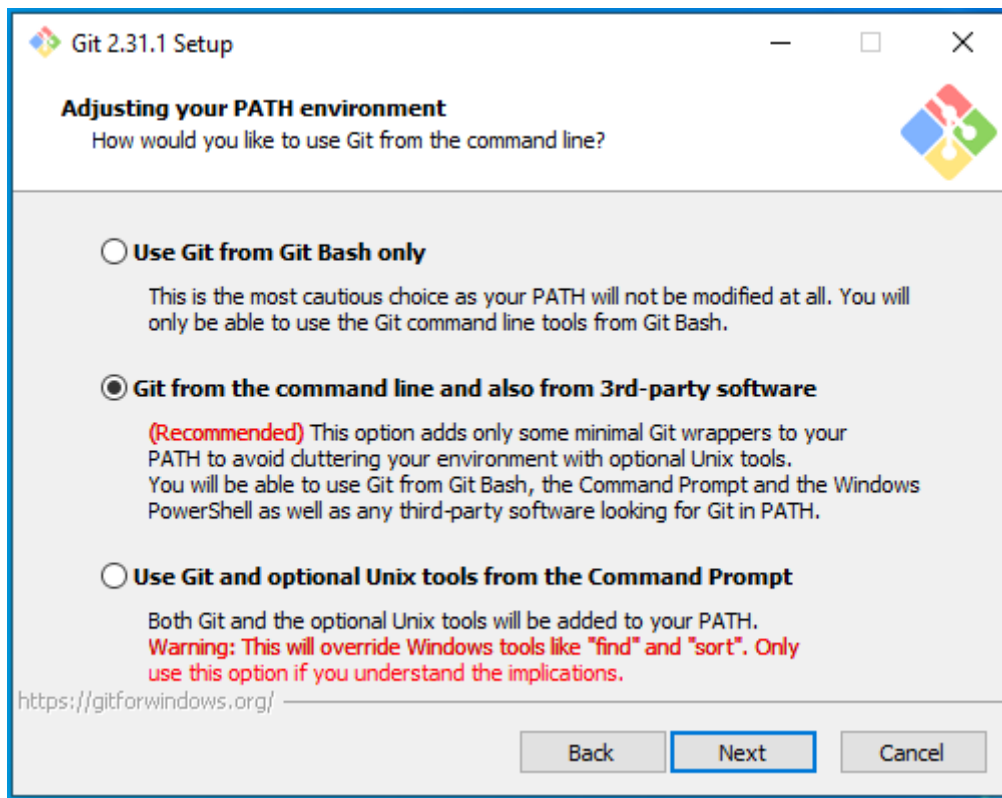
Git 2.31.1 Setup

Adjusting your PATH environment
How would you like to use Git from the command line?

Use Git from Git Bash only

This is the most cautious choice as your PATH will not be modified at all. You will only be able to use the Git command line tools from Git Bash.

Git from the command line and also from 3rd-party software

(Recommended) This option adds only some minimal Git wrappers to your PATH to avoid cluttering your environment with optional Unix tools. You will be able to use Git from Git Bash, the Command Prompt and the Windows PowerShell as well as any third-party software looking for Git in PATH.

Use Git and optional Unix tools from the Command Prompt

Both Git and the optional Unix tools will be added to your PATH.
Warning: This will override Windows tools like "find" and "sort". Only use this option if you understand the implications.

https://gitforwindows.org/

Back Next Cancel